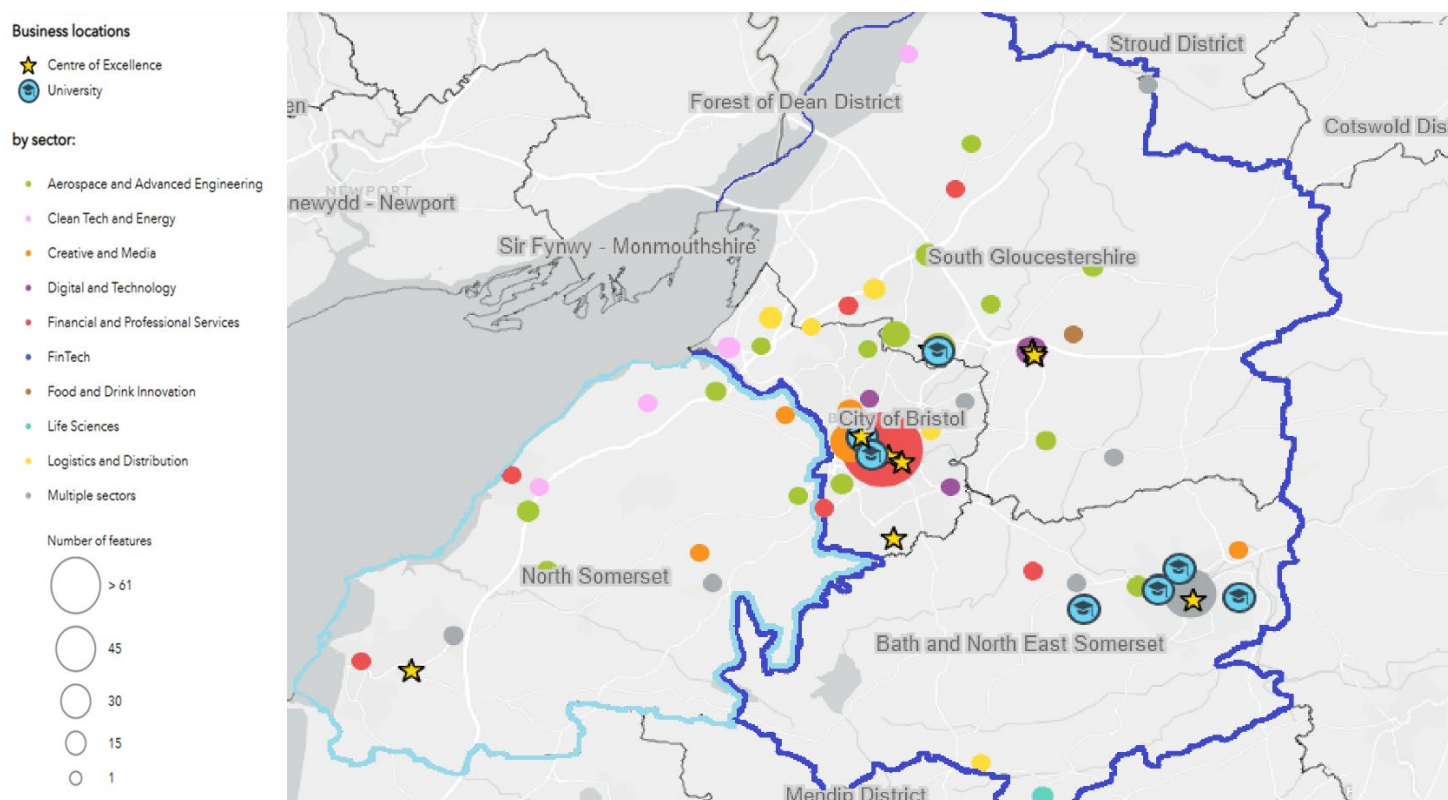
Business locations

Centre of Excellence

University

by sector:

Aerospace and Advanced Engineering

Clean Tech and Energy

Creative and Media

Digital and Technology

Financial and Professional Services

FinTech

Food and Drink Innovation

Life Sciences

Logistics and Distribution

Multiple sectors

Number of features

> 61

45

30

15

1

Stroud District

Forest of Dean District

Cotswold Dis

NEWPORT

newydd - Newport

Sir Fynwy - Monmouthshire

South Gloucestershire

City of Bristol

North Somerset

Bath and North East Somerset

Mendip District

en